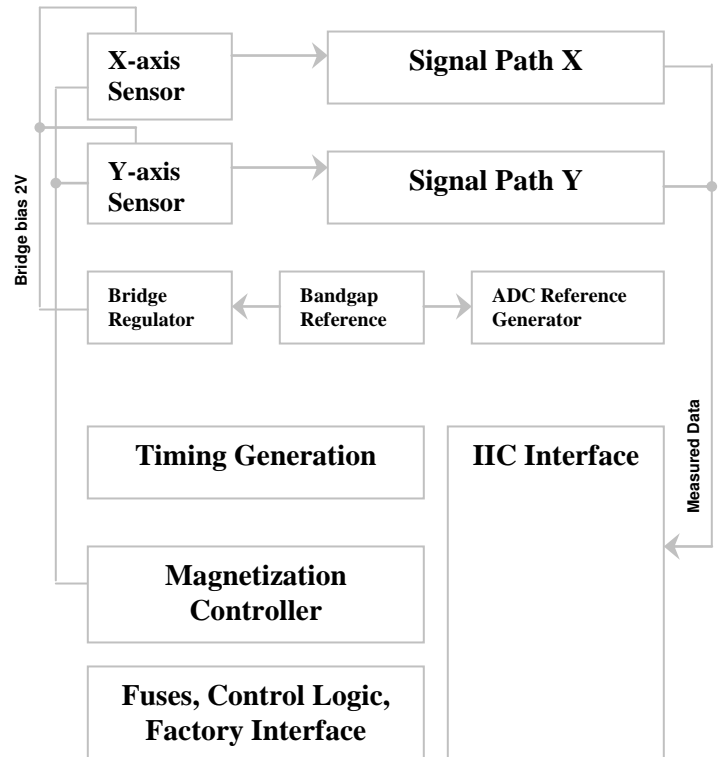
X-axis Sensor

Signal Path X

Bridge bias 2V

Y-axis Sensor

Signal Path Y

Bridge Regulator

Bandgap Reference

ADC Reference Generator

Measured Data

Timing Generation

IIC Interface

Magnetization Controller

Fuses, Control Logic, Factory Interface